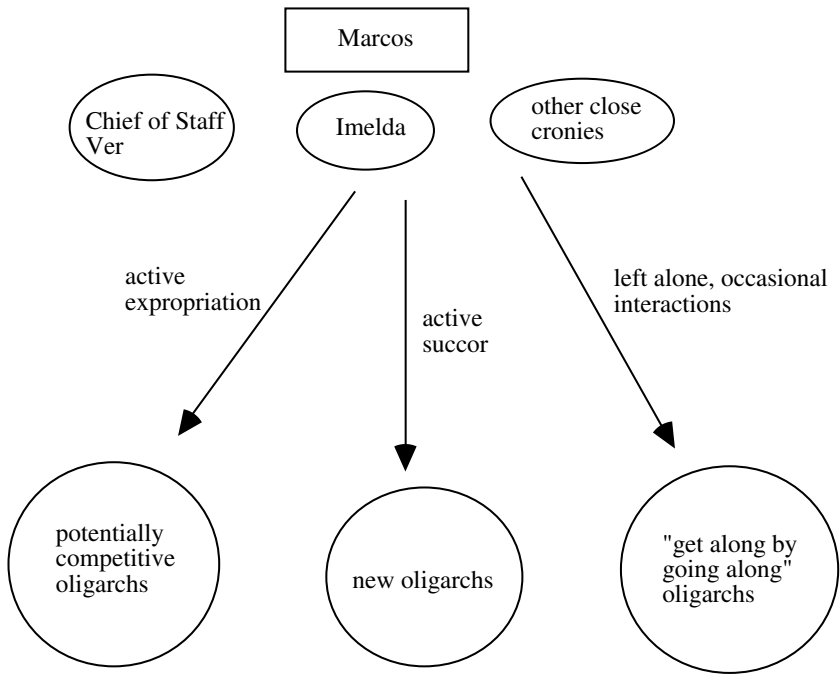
Marcos

Chief of Staff Ver

Imelda

other close cronies

active expropriation

active succor

left alone, occasional interactions

potentially competitive oligarchs

new oligarchs

"get along by going along" oligarchs